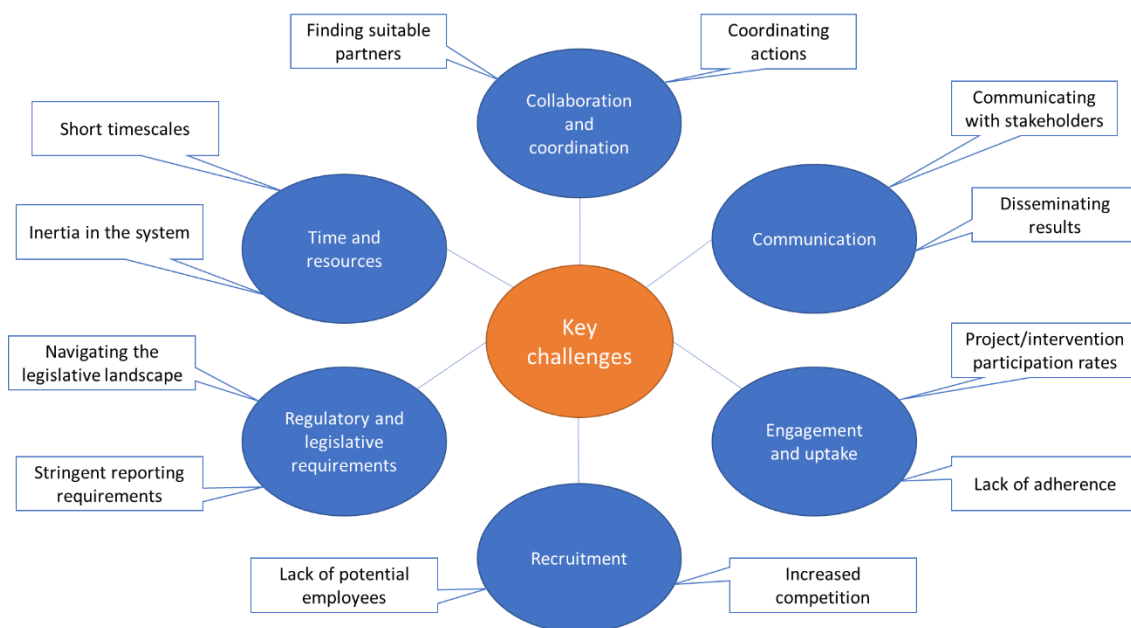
Finding suitable partners

Coordinating actions

Collaboration and coordination

Communicating with stakeholders

Short timescales

Time and resources

Inertia in the system

Communication

Disseminating results

Key challenges

Navigating the legislative landscape

Project/intervention participation rates

Regulatory and legislative requirements

Engagement and uptake

Stringent reporting requirements

Lack of adherence

Recruitment

Lack of potential employees

Increased competition